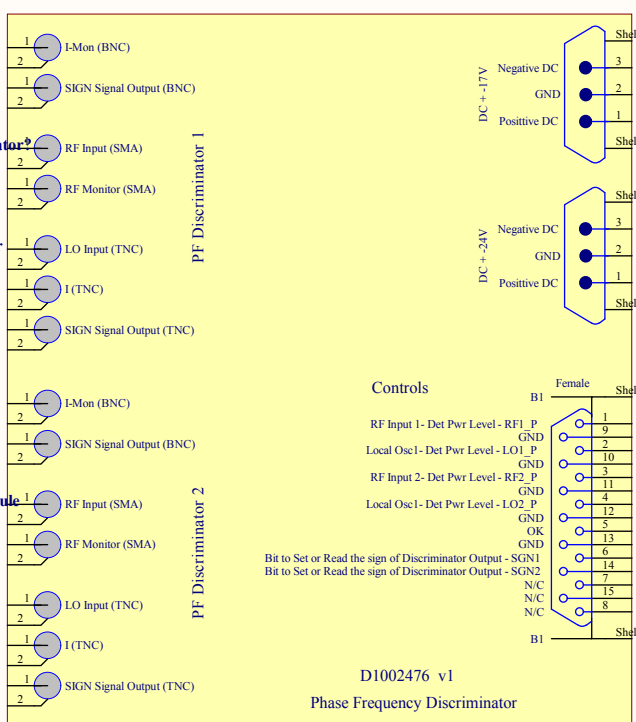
1
2
I-Mon (BNC)
1
2
SIGN Signal Output (BNC)
ntor
1
2
RF Input (SMA)
1
2
RF Monitor (SMA)
1
2
LO Input (TNC)
1
2
I (TNC)
1
2
SIGN Signal Output (TNC)
PF Discriminator 1

1
2
I-Mon (BNC)
1
2
SIGN Signal Output (BNC)
ule
1
2
RF Input (SMA)
1
2
RF Monitor (SMA)
1
2
LO Input (TNC)
1
2
I (TNC)
1
2
SIGN Signal Output (TNC)
PF Discriminator 2

DC + -17V
Shel
Negative DC
3
GND
2
Posittive DC
1
Shel

DC + -24V
Shel
Negative DC
3
GND
2
Posittive DC
1
Shel

Controls
Female
B1
Shel
RF Input 1- Det Pwr Level - RF1_P
1
GND
9
Local Osc1- Det Pwr Level - LO1_P
2
GND
10
RF Input 2- Det Pwr Level - RF2_P
3
GND
11
Local Osc1- Det Pwr Level - LO2_P
4
GND
12
OK
5
GND
13
Bit to Set or Read the sign of Discriminator Output - SGN1
6
Bit to Set or Read the sign of Discriminator Output - SGN2
14
N/C
7
N/C
15
N/C
8
B1
Shel

D1002476 v1
Phase Frequency Discriminator